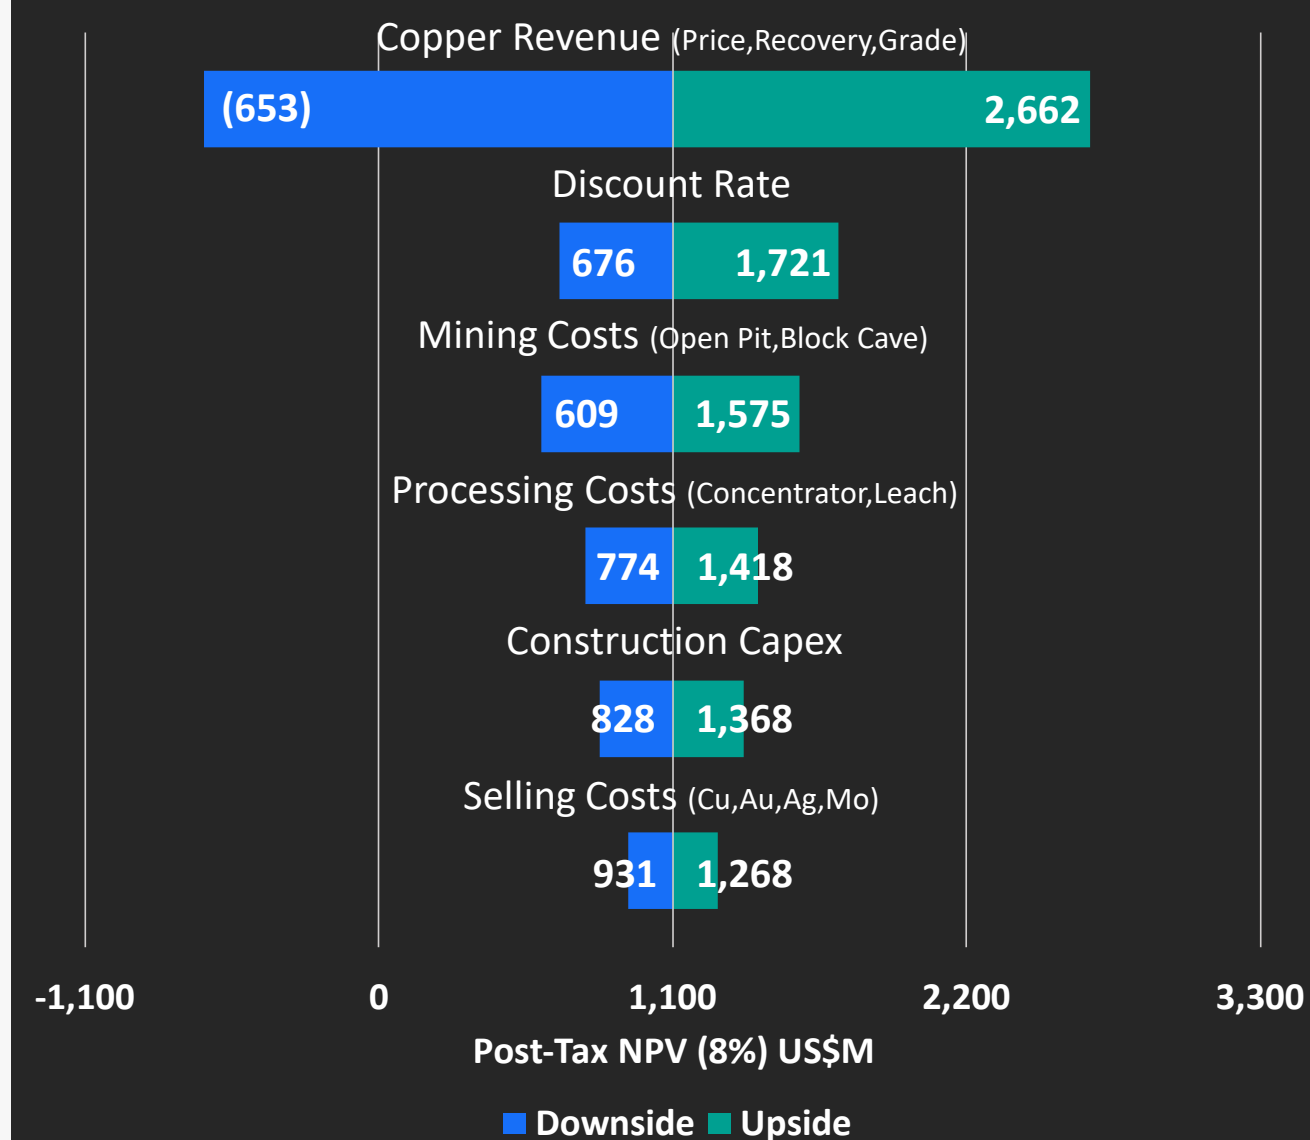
Copper Revenue (Price,Recovery,Grade)

(653)

2,662

Discount Rate

676

1,721

Mining Costs (Open Pit,Block Cave)

609

1,575

Processing Costs (Concentrator,Leach)

774

1,418

Construction Capex

828

1,368

Selling Costs (Cu,Au,Ag,Mo)

931

1,268

-1,100 0 1,100 2,200 3,300

Post-Tax NPV (8%) US$M

Downside Upside